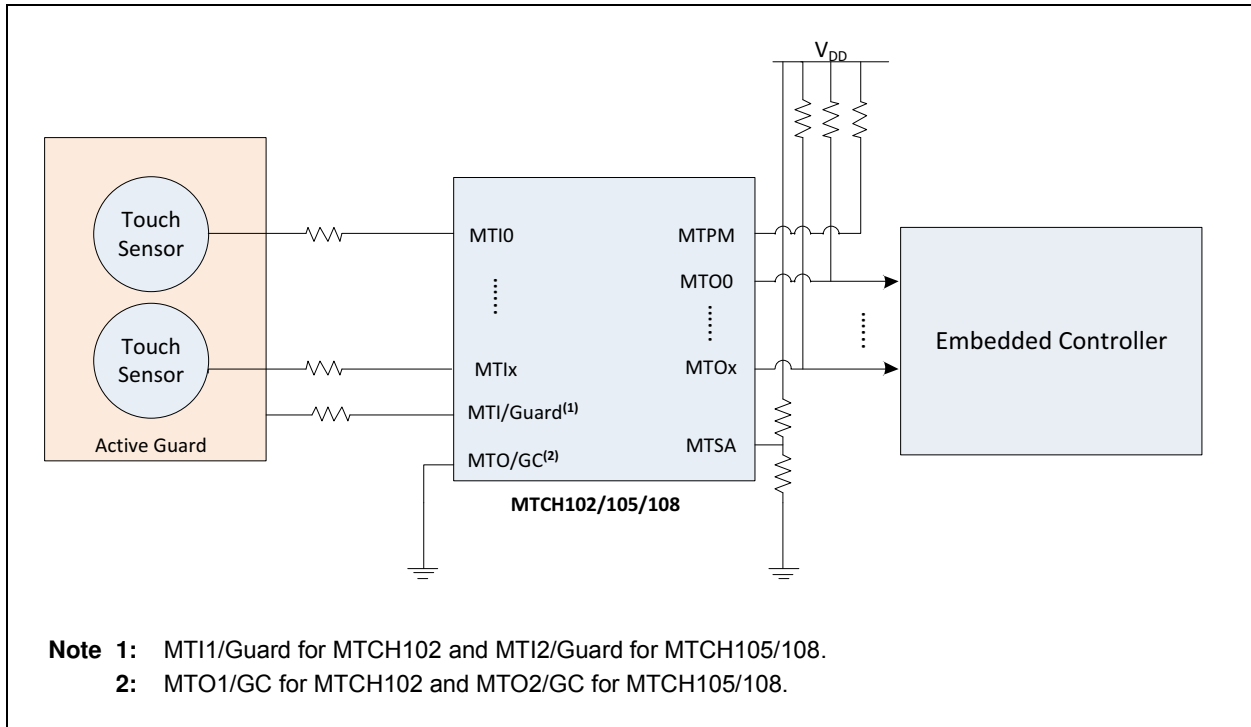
$V_{DD}$

Touch Sensor

Touch Sensor

Active Guard

MTI0

MTIx

MTI/Guard$^{(1)}$

MTO/GC$^{(2)}$

MTPM

MTO0

MTOx

MTSA

MTCH102/105/108

Embedded Controller

**Note 1:** MTI1/Guard for MTCH102 and MTI2/Guard for MTCH105/108.

**2:** MTO1/GC for MTCH102 and MTO2/GC for MTCH105/108.